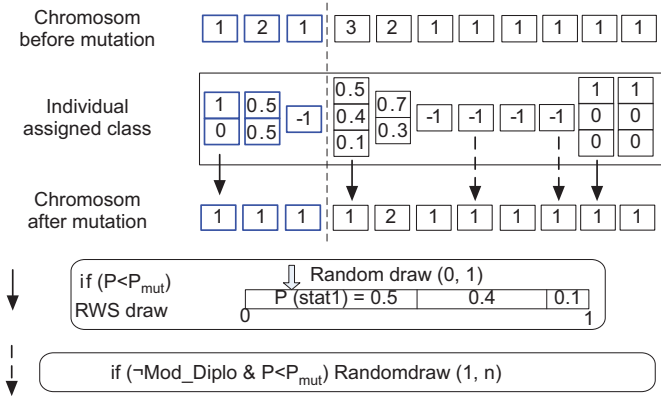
Chromosom before mutation

| 1 | 2 | 1 | 3 | 2 | 1 | 1 | 1 | 1 | 1 | 1 |
|---|---|---|---|---|---|---|---|---|---|---|

Individual assigned class

1 0 | 0.5 0.5 | -1 | 0.5 0.4 0.1 | 0.7 0.3 | -1 | -1 | -1 | -1 | 1 0 0 | 1 0 0

Chromosom after mutation

| 1 | 1 | 1 | 1 | 2 | 1 | 1 | 1 | 1 | 1 | 1 |
|---|---|---|---|---|---|---|---|---|---|---|

if (P<P$_{mut}$)
RWS draw

Random draw (0, 1)

P (stat1) = 0.5 | 0.4 | 0.1

0 1

if (¬Mod_Diplo & P<P$_{mut}$) Randomdraw (1, n)